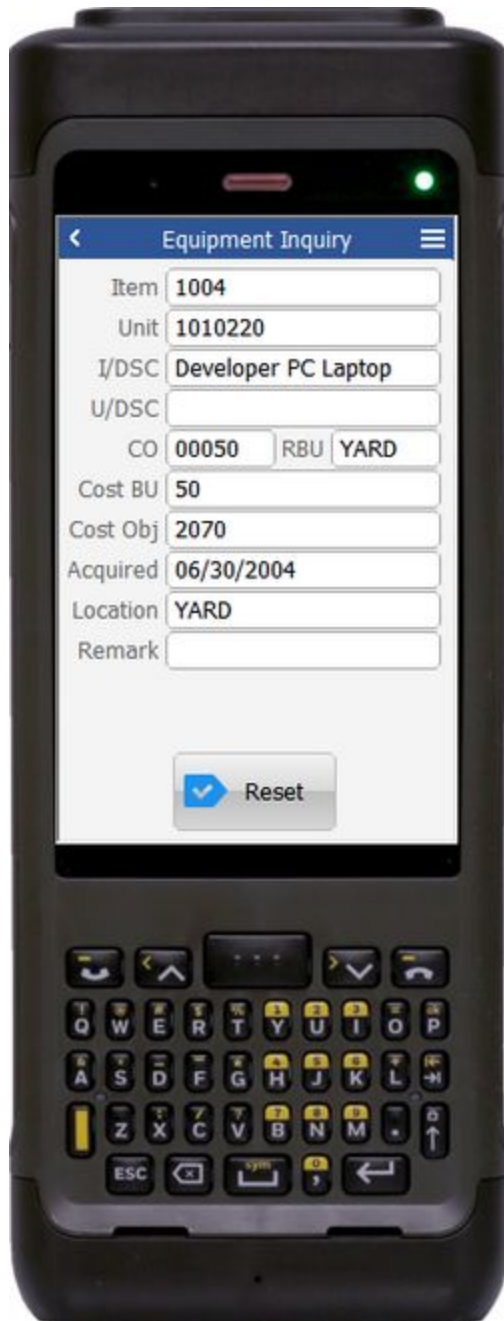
Equipment Inquiry

Item 1004
Unit 1010220
I/DSC Developer PC Laptop
U/DSC
CO 00050 RBU YARD
Cost BU 50
Cost Obj 2070
Acquired 06/30/2004
Location YARD
Remark

Reset

Q W E R T Y U I O P
A S D F G H J K L
Z X C V B N M .
ESC sym